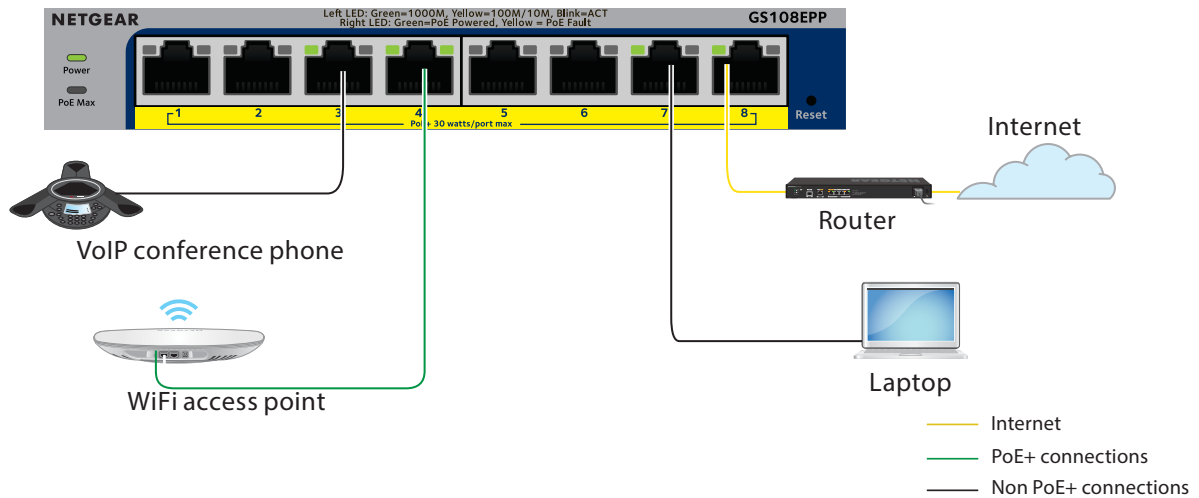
NETGEAR

Left LED: Green=1000M, Yellow=100M/10M, Blink=ACT
Right LED: Green=PoE Powered, Yellow = PoE Fault

GS108EPP

Power

PoE Max

1 2 3 4 5 6 7 8

PoE+ 30 watts/port max

Reset

Internet

Router

VoIP conference phone

WiFi access point

Laptop

Internet

PoE+ connections

Non PoE+ connections